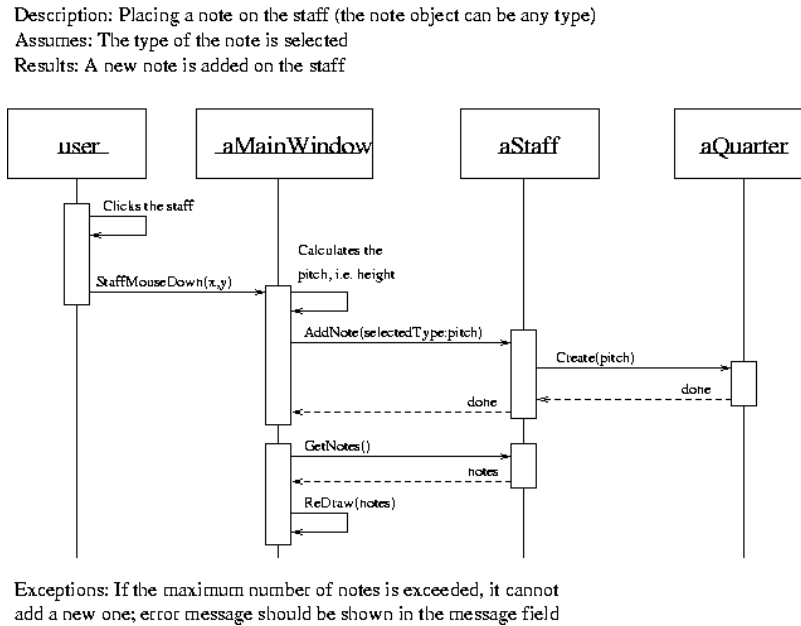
Description: Placing a note on the staff (the note object can be any type)
Assumes: The type of the note is selected
Results: A new note is added on the staff

user

aMainWindow

aStaff

aQuarter

Clicks the staff

Calculates the pitch, i.e. height

StaffMouseDown(x,y)

AddNote(selectedType:pitch)

Create(pitch)

done

done

GetNotes()

notes

ReDraw(notes)

Exceptions: If the maximum number of notes is exceeded, it cannot add a new one; error message should be shown in the message field